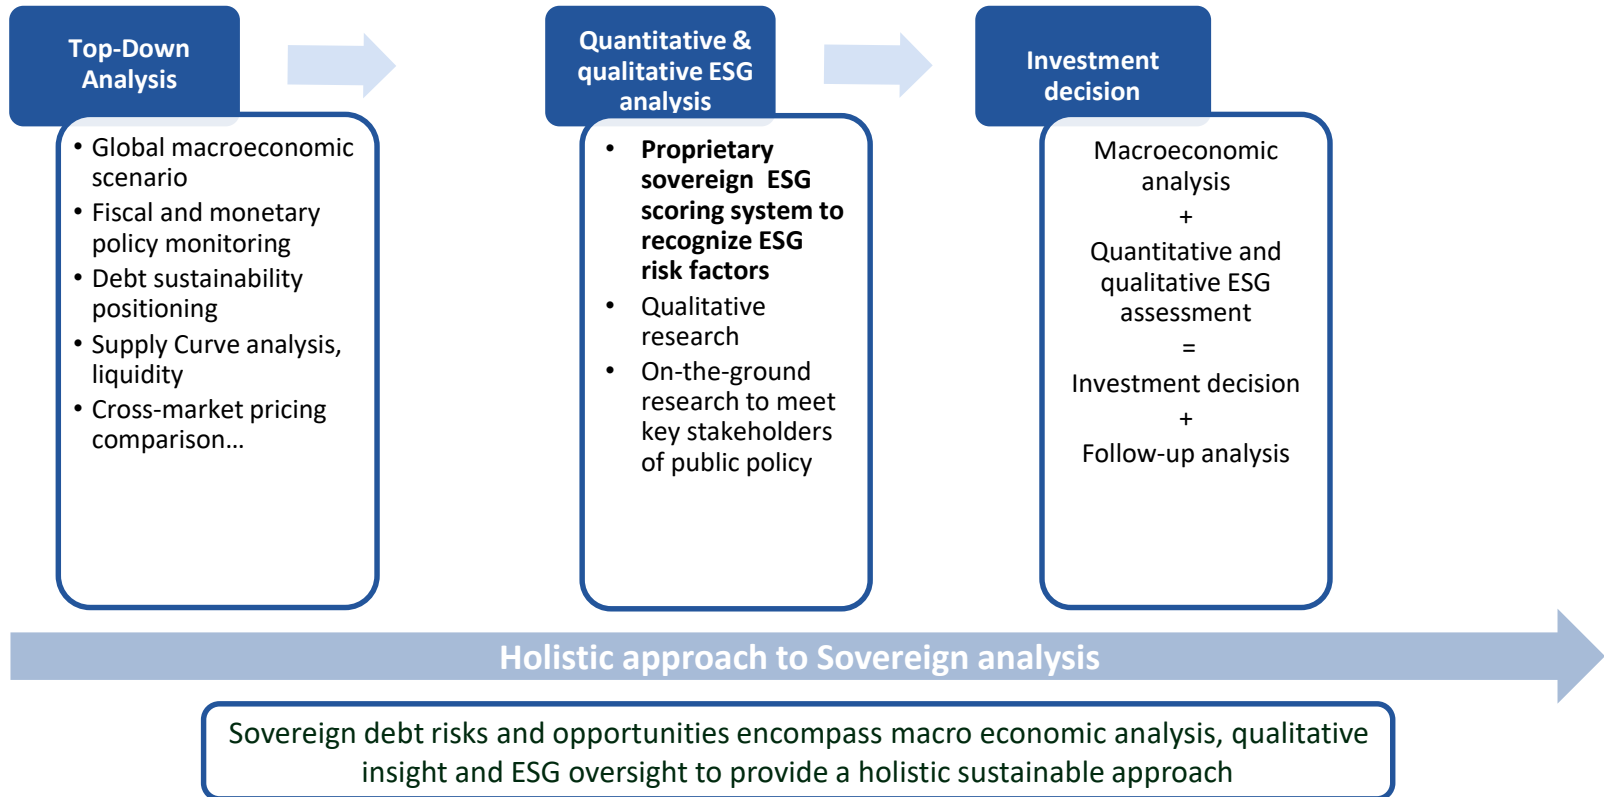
Top-Down Analysis

• Global macroeconomic scenario
• Fiscal and monetary policy monitoring
• Debt sustainability positioning
• Supply Curve analysis, liquidity
• Cross-market pricing comparison…

Quantitative & qualitative ESG analysis

• **Proprietary sovereign ESG scoring system to recognize ESG risk factors**
• Qualitative research
• On-the-ground research to meet key stakeholders of public policy

Investment decision

Macroeconomic analysis
+
Quantitative and qualitative ESG assessment
=
Investment decision
+
Follow-up analysis

Holistic approach to Sovereign analysis

Sovereign debt risks and opportunities encompass macro economic analysis, qualitative insight and ESG oversight to provide a holistic sustainable approach